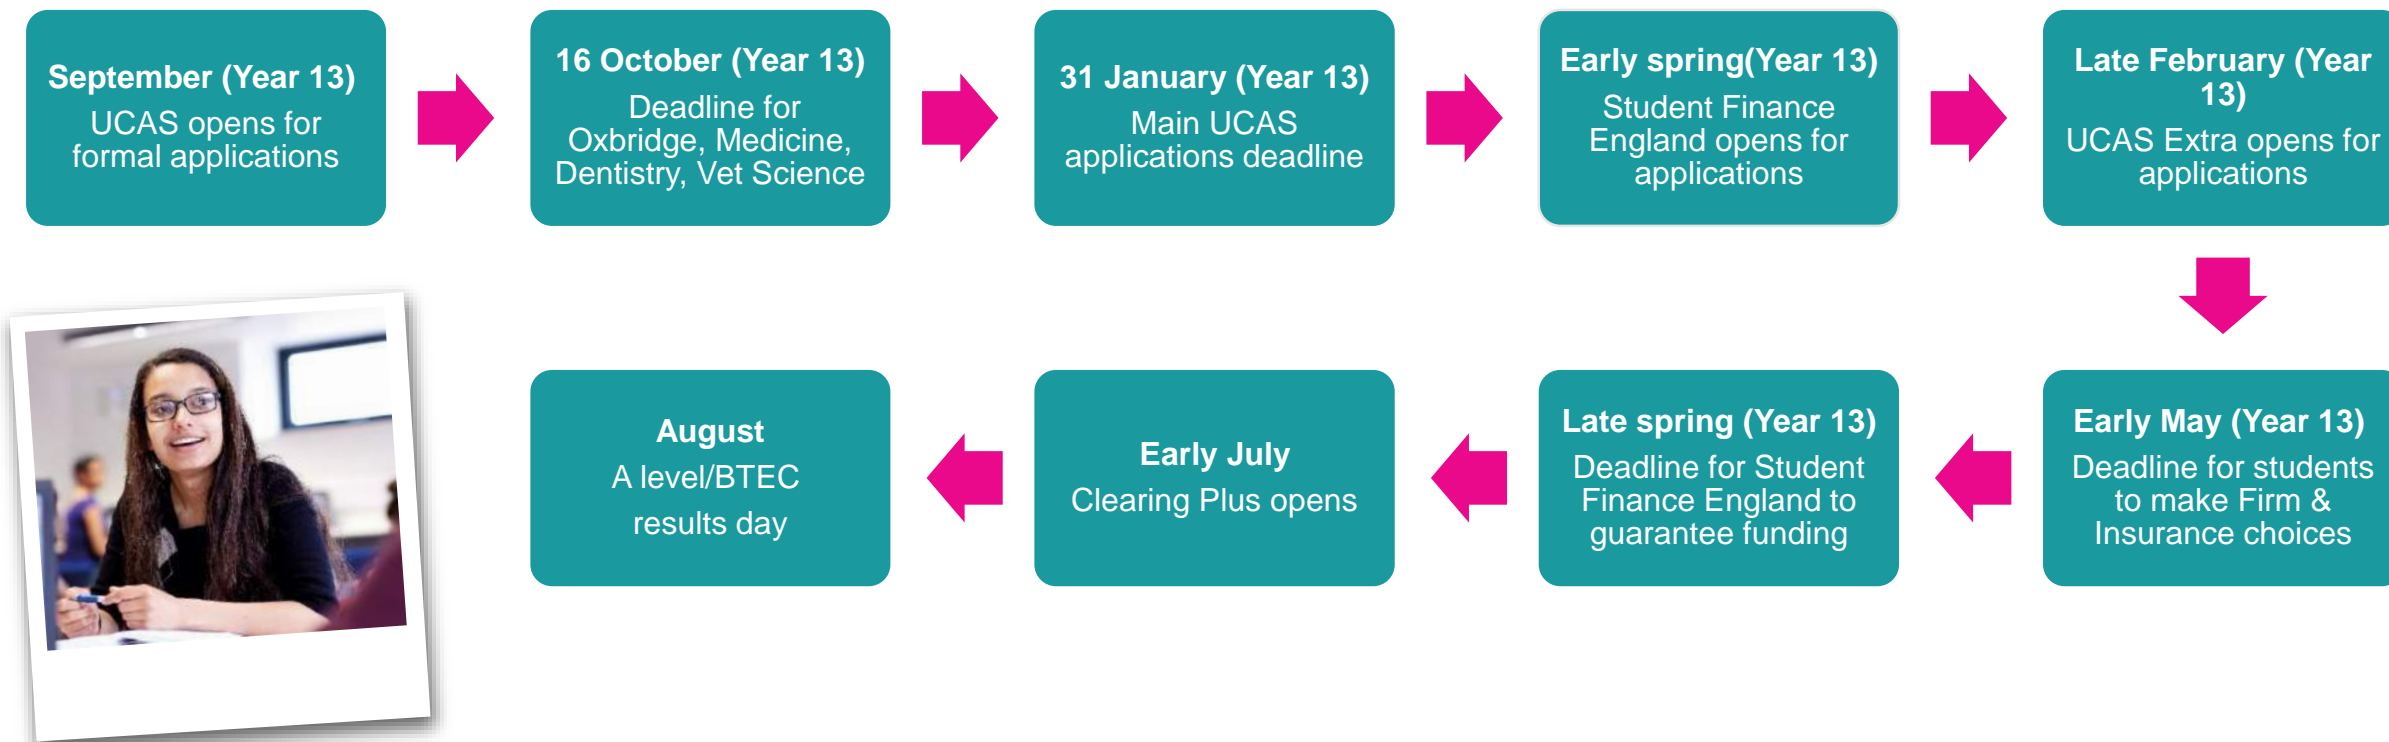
September (Year 13)
UCAS opens for formal applications

16 October (Year 13)
Deadline for Oxbridge, Medicine, Dentistry, Vet Science

31 January (Year 13)
Main UCAS applications deadline

Early spring(Year 13)
Student Finance England opens for applications

Late February (Year 13)
UCAS Extra opens for applications

Early May (Year 13)
Deadline for students to make Firm & Insurance choices

Late spring (Year 13)
Deadline for Student Finance England to guarantee funding

Early July
Clearing Plus opens

August
A level/BTEC results day